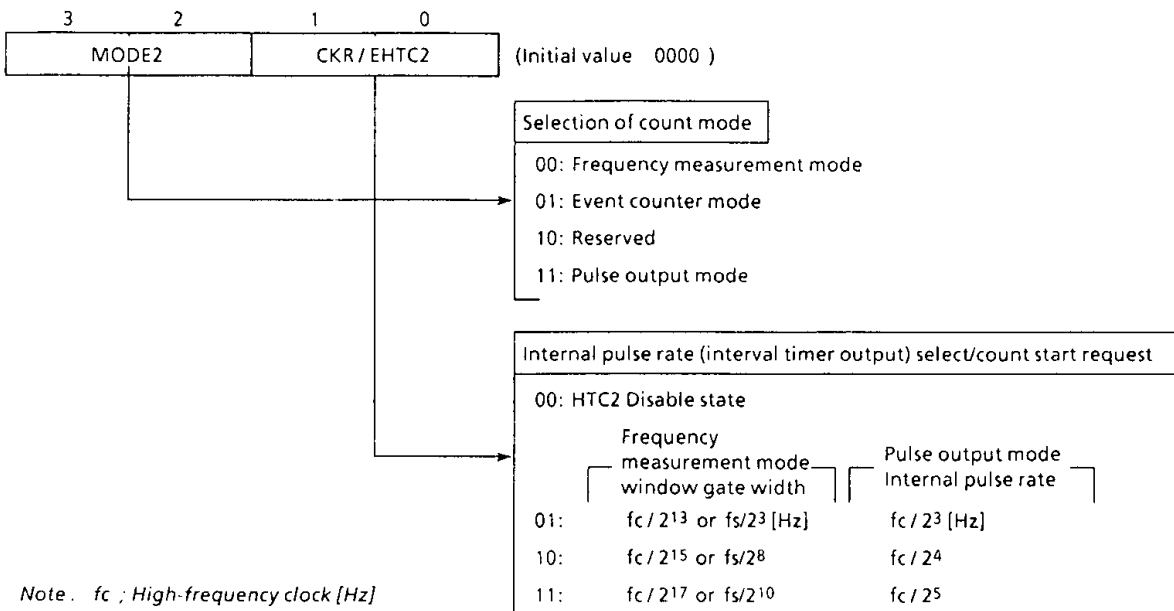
3 2 1 0

| MODE2 | CKR / EHTC2 |
|---|---|

(Initial value 0000 )

Selection of count mode

00: Frequency measurement mode

01: Event counter mode

10: Reserved

11: Pulse output mode

Internal pulse rate (interval timer output) select/count start request

00: HTC2 Disable state

| | Frequency measurement mode window gate width | Pulse output mode Internal pulse rate |
|---|---|---|
| 01: | $fc/2^{13}$ or $fs/2^{3}$ [Hz] | $fc/2^{3}$ [Hz] |
| 10: | $fc/2^{15}$ or $fs/2^{8}$ | $fc/2^{4}$ |
| 11: | $fc/2^{17}$ or $fs/2^{10}$ | $fc/2^{5}$ |

Note . fc ; High-frequency clock [Hz]